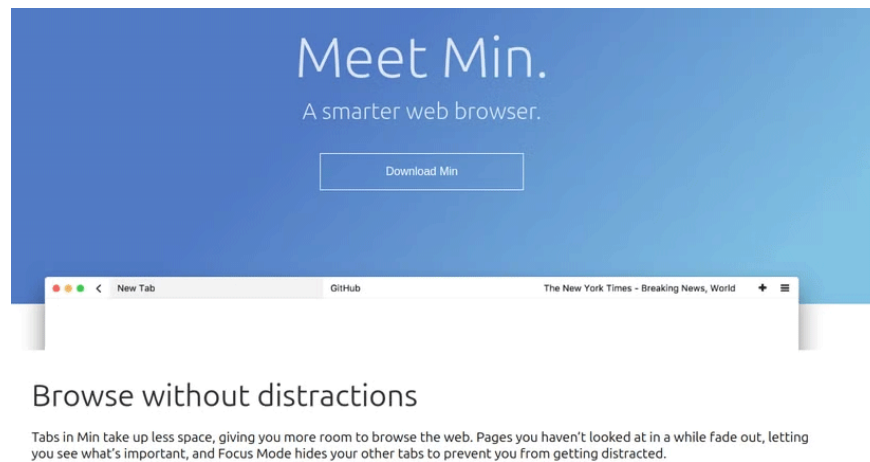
Meet Min.

A smarter web browser.

Download Min

New Tab

GitHub

The New York Times - Breaking News, World

Browse without distractions

Tabs in Min take up less space, giving you more room to browse the web. Pages you haven't looked at in a while fade out, letting you see what's important, and Focus Mode hides your other tabs to prevent you from getting distracted.